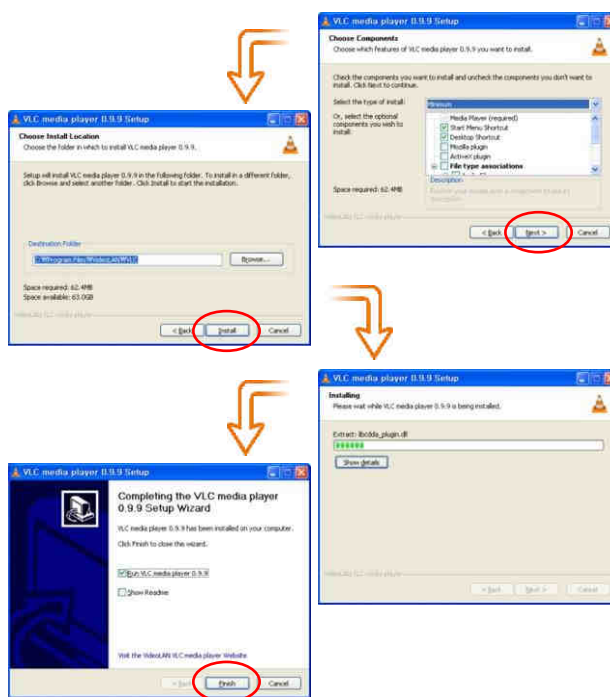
VLC media player 0.9.9 Setup

Choose Components
Choose which features of VLC media player 0.9.9 you want to install.

Check the components you want to install and uncheck the components you don't want to install. Click Next to continue.

Select the type of install: Minimum

Or, select the optional components you wish to install:

Media Player (required)
Start Menu Shortcut
Desktop Shortcut
Mozilla plugin
ActiveX plugin
File type associations

Space required: 62.4MB

Description
Position your mouse over a component to see its description.

VideoLAN VLC media player

< Back | Next > | Cancel

VLC media player 0.9.9 Setup

Choose Install Location
Choose the folder in which to install VLC media player 0.9.9.

Setup will install VLC media player 0.9.9 in the following folder. To install in a different folder, click Browse and select another folder. Click Install to start the installation.

Destination Folder
C:\Program Files\VideoLAN\VLC

Browse...

Space required: 62.4MB
Space available: 63.0GB

VideoLAN VLC media player

< Back | Install | Cancel

VLC media player 0.9.9 Setup

Installing
Please wait while VLC media player 0.9.9 is being installed.

Extract: libcdda_plugin.dll

Show details

VideoLAN VLC media player

< Back | Next > | Cancel

VLC media player 0.9.9 Setup

Completing the VLC media player 0.9.9 Setup Wizard

VLC media player 0.9.9 has been installed on your computer.

Click Finish to close the wizard.

Run VLC media player 0.9.9

Show Readme

Visit the VideoLAN VLC media player Website

< Back | Finish | Cancel